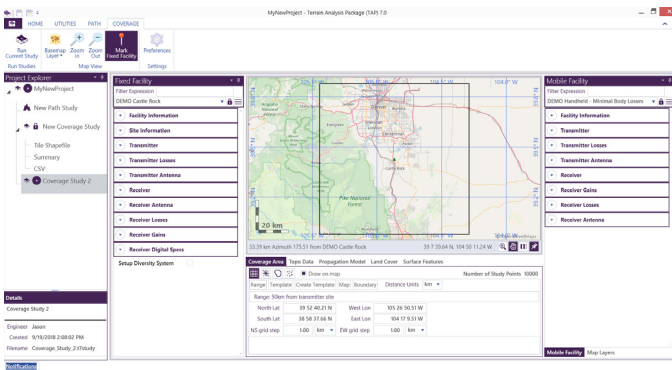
MyNewProject - Terrain Analysis Package (TAP) 7.0

HOME UTILITIES PATH COVERAGE

Run Current Study | Basemap Layer | Zoom In | Zoom Out | Mark Fixed Facility | Preferences

Run Studies | Map View | Settings

Project Explorer

MyNewProject

New Path Study

New Coverage Study

Tile Shapefile

Summary

CSV

Coverage Study 2

Details

Coverage Study 2

Engineer Jason

Created 9/19/2018 2:08:02 PM

Filename Coverage_Study_2.tf7study

Fixed Facility

Filter Expression

DEMO Castle Rock

Facility Information

Site Information

Transmitter

Transmitter Losses

Transmitter Antenna

Receiver

Receiver Antenna

Receiver Losses

Receiver Gains

Receiver Digital Specs

Setup Diversity System

105° W

104.5° W

Pike National Forest

20 km

33.39 km Azimuth 175.51 from DEMO Castle Rock

39 7 39.64 N, 104 50 11.24 W

Coverage Area | Topo Data | Propagation Model | Land Cover | Surface Features

Draw on map

Number of Study Points 10000

Range | Template | Create Template | Map | Boundary | Distance Units km

Range: 50km from transmitter site

| North Lat | 39 52 40.21 N | West Lon | 105 26 50.51 W |
|---|---|---|---|
| South Lat | 38 58 37.66 N | East Lon | 104 17 9.51 W |
| NS grid step | 1.00 km | EW grid step | 1.00 km |

Mobile Facility

Filter Expression

DEMO Handheld - Minimal Body Losses

Facility Information

Transmitter

Transmitter Losses

Transmitter Antenna

Receiver

Receiver Gains

Receiver Losses

Receiver Antenna

Mobile Facility | Map Layers

Notifications